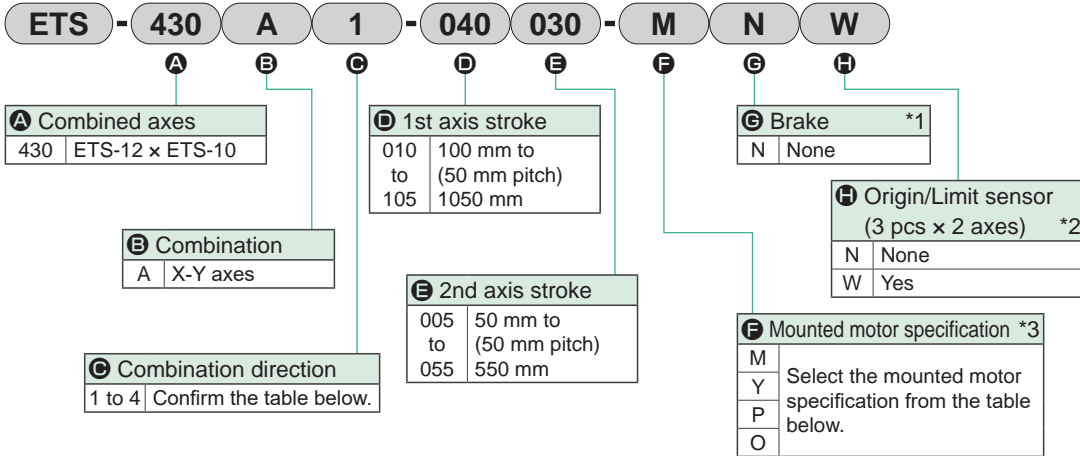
ETS - 430 A 1 - 040 030 - M N W

A B C D E F G H

A Combined axes

| 430 | ETS-12 × ETS-10 |
|---|---|

B Combination

| A | X-Y axes |
|---|---|

C Combination direction

| 1 to 4 | Confirm the table below. |
|---|---|

D 1st axis stroke

| 010 to 105 | 100 mm to (50 mm pitch) 1050 mm |
|---|---|

E 2nd axis stroke

| 005 to 055 | 50 mm to (50 mm pitch) 550 mm |
|---|---|

G Brake *1

| N | None |
|---|---|

H Origin/Limit sensor (3 pcs × 2 axes) *2

| N | None |
|---|---|
| W | Yes |

F Mounted motor specification *3

| M, Y, P, O | Select the mounted motor specification from the table below. |
|---|---|